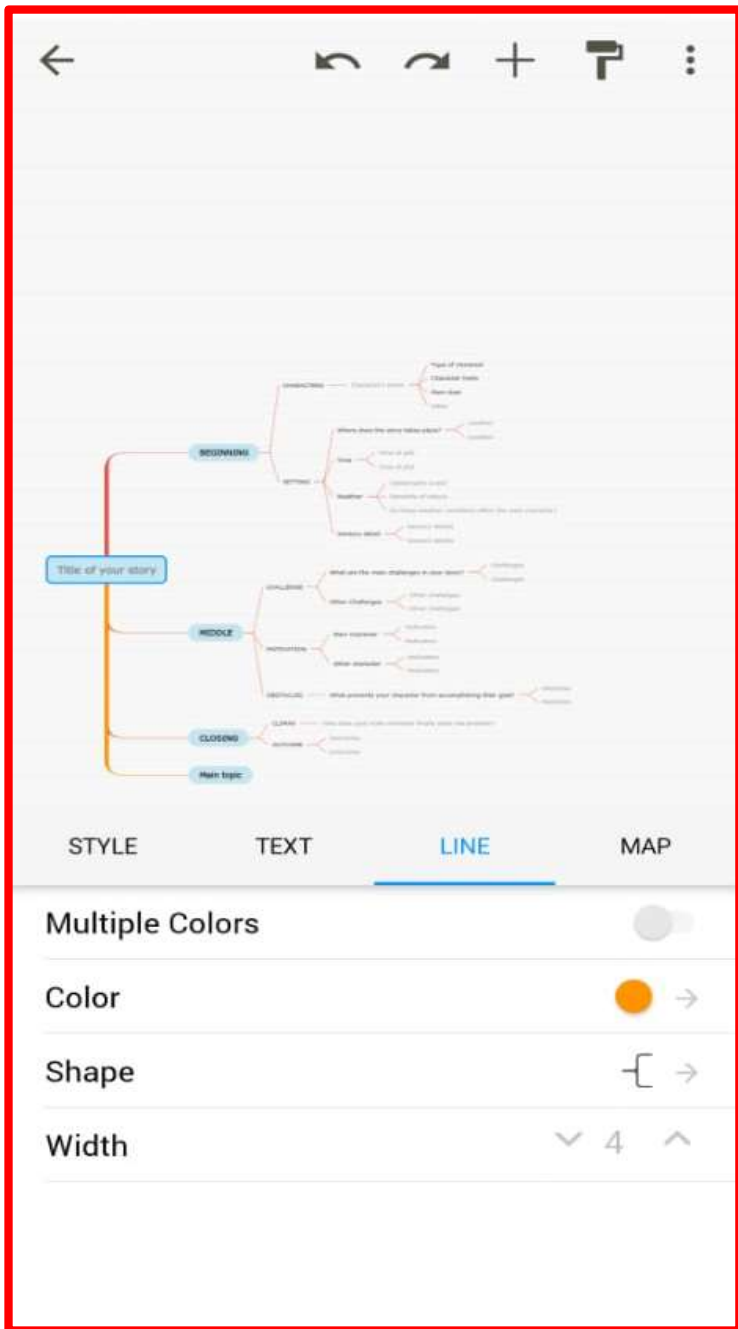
Title of your story

BEGINNING

CHARACTERS

Type of character

Character traits

SETTING

Where does the story take place?

Time

Weather

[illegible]

MIDDLE

CHALLENGE

What are the main challenges in your story?

Other Challenges

MOTIVATION

Main character

Other character

OBSTACLE

What prevents your character from accomplishing their goal?

CLOSING

CLIMAX

OUTCOME

Main topic

STYLE

TEXT

LINE

MAP

Multiple Colors

Color

Shape

Width

4